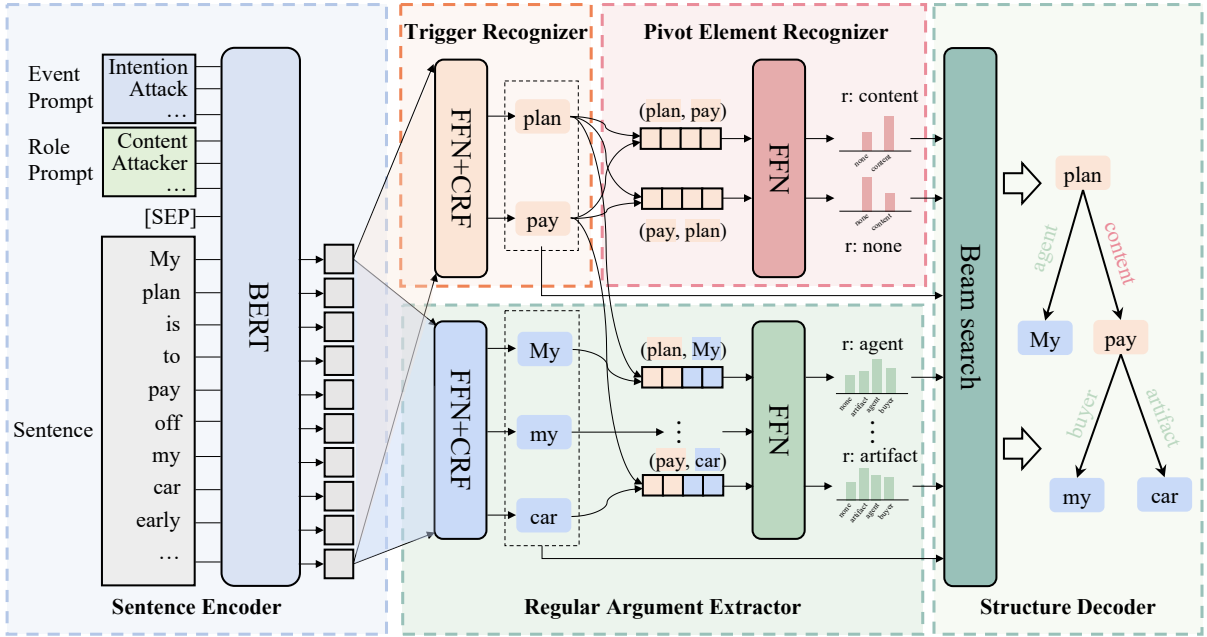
Event Prompt

Intention
Attack
…

Role Prompt

Content
Attacker
…

[SEP]

Sentence

My
plan
is
to
pay
off
my
car
early
…

BERT

Sentence Encoder

Trigger Recognizer

FFN+CRF

plan

pay

Pivot Element Recognizer

(plan, pay)

(pay, plan)

FFN

r: content

none content

none content

r: none

FFN+CRF

My

my

car

(plan, My)

⋮

(pay, car)

FFN

r: agent

none artifact agent buyer

⋮

r: artifact

none artifact agent buyer

Regular Argument Extractor

Beam search

plan

agent

content

My

pay

buyer

artifact

my

car

Structure Decoder